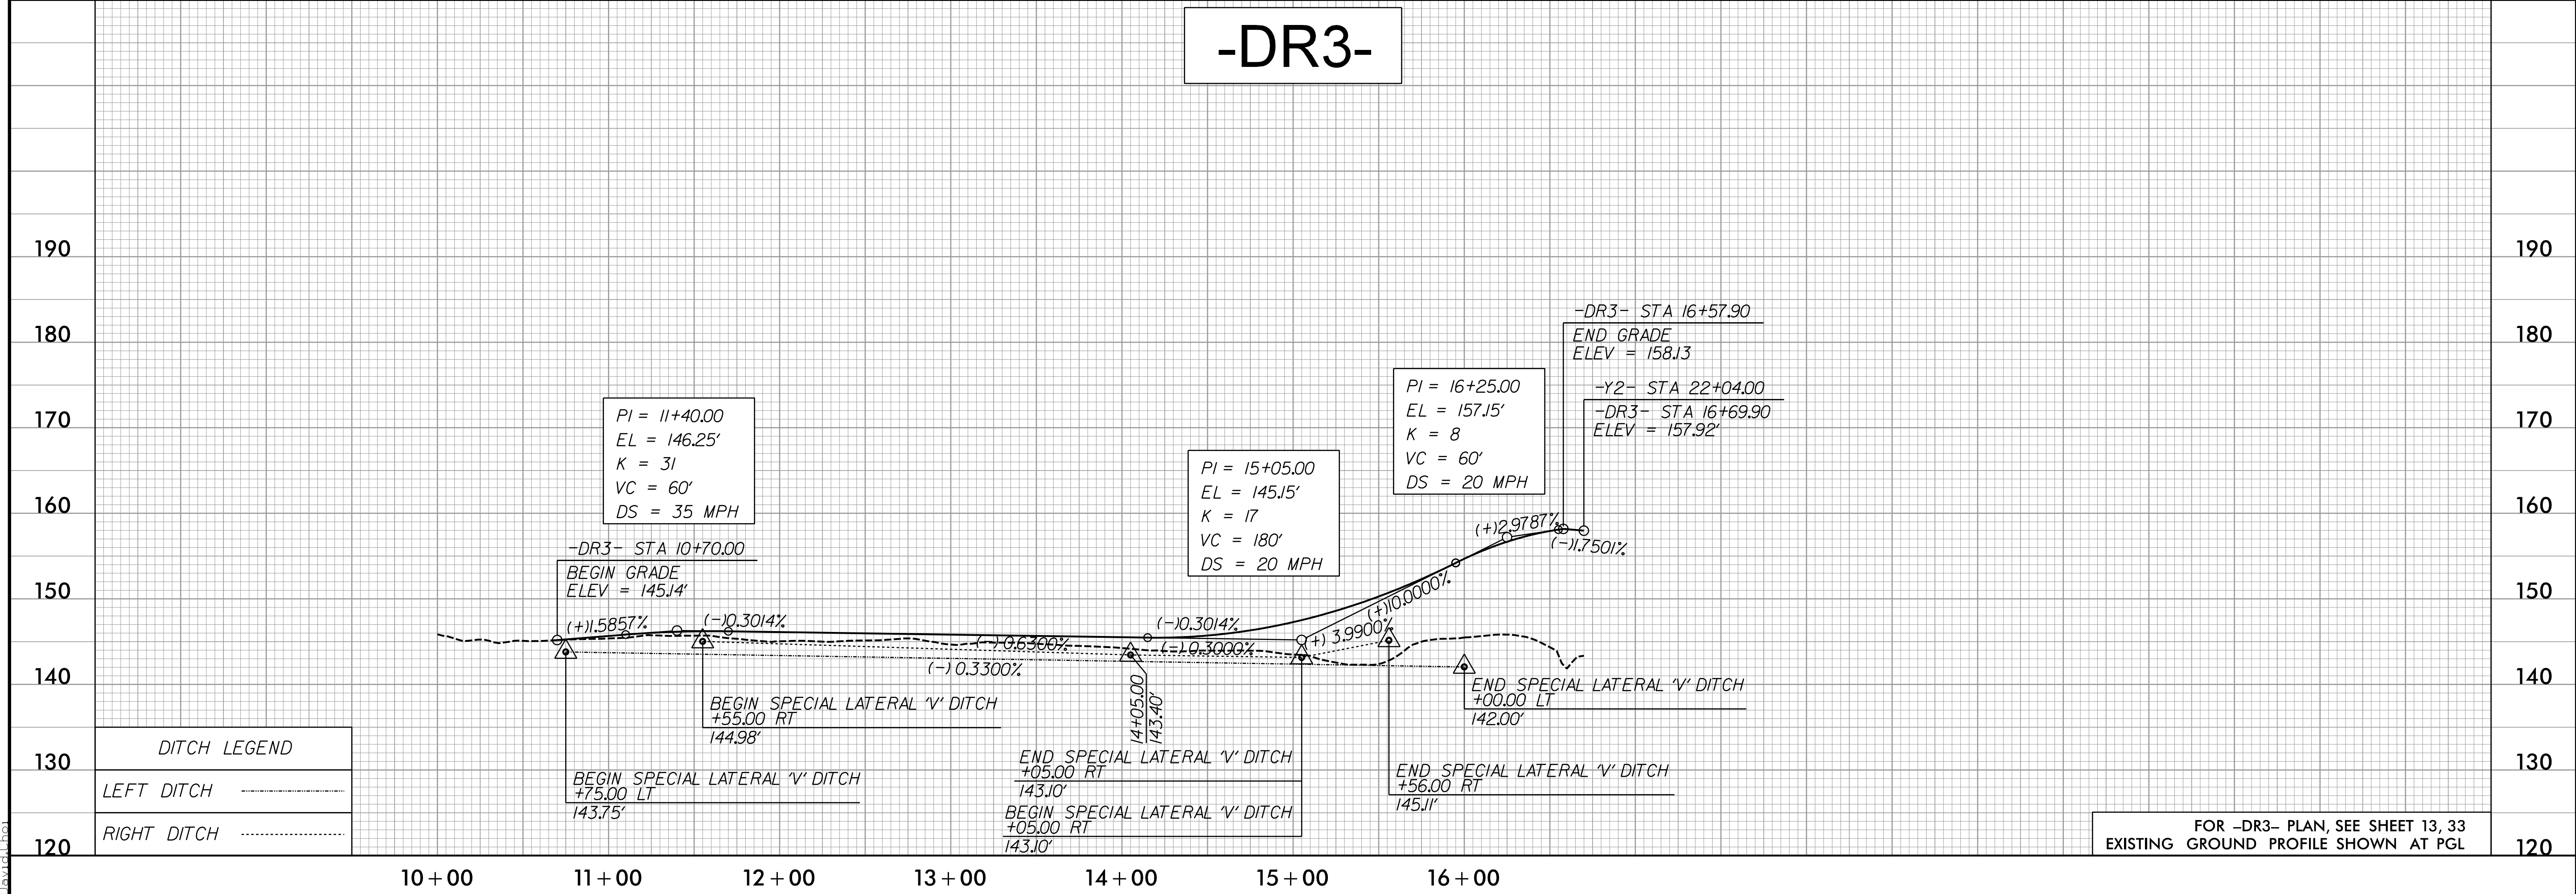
-DR3-

190
180
170
160
150
140
130
120

190
180
170
160
150
140
130
120

-DR3- STA 16+57.90
END GRADE
ELEV = 158.13

-Y2- STA 22+04.00
-DR3- STA 16+69.90
ELEV = 157.92'

PI = 16+25.00
EL = 157.15'
K = 8
VC = 60'
DS = 20 MPH

PI = 11+40.00
EL = 146.25'
K = 31
VC = 60'
DS = 35 MPH

PI = 15+05.00
EL = 145.15'
K = 17
VC = 180'
DS = 20 MPH

-DR3- STA 10+70.00
BEGIN GRADE
ELEV = 145.14'

(+)1.5857%
(-)0.3014%
(-)0.6300%
(-)0.3300%
(-)0.3014%
(-)0.3000%
(+) 3.9900%
(+)10.0000%
(+)2.9787%
(-)1.7501%

BEGIN SPECIAL LATERAL 'V' DITCH
+55.00 RT
144.98'

14+05.00
143.40'

END SPECIAL LATERAL 'V' DITCH
+00.00 LT
142.00'

END SPECIAL LATERAL 'V' DITCH
+05.00 RT
143.10'

BEGIN SPECIAL LATERAL 'V' DITCH
+05.00 RT
143.10'

BEGIN SPECIAL LATERAL 'V' DITCH
+75.00 LT
143.75'

END SPECIAL LATERAL 'V' DITCH
+56.00 RT
145.11'

| DITCH LEGEND | |
|---|---|
| LEFT DITCH | |
| RIGHT DITCH | |

FOR -DR3- PLAN, SEE SHEET 13, 33
EXISTING GROUND PROFILE SHOWN AT PGL

10+00
11+00
12+00
13+00
14+00
15+00
16+00